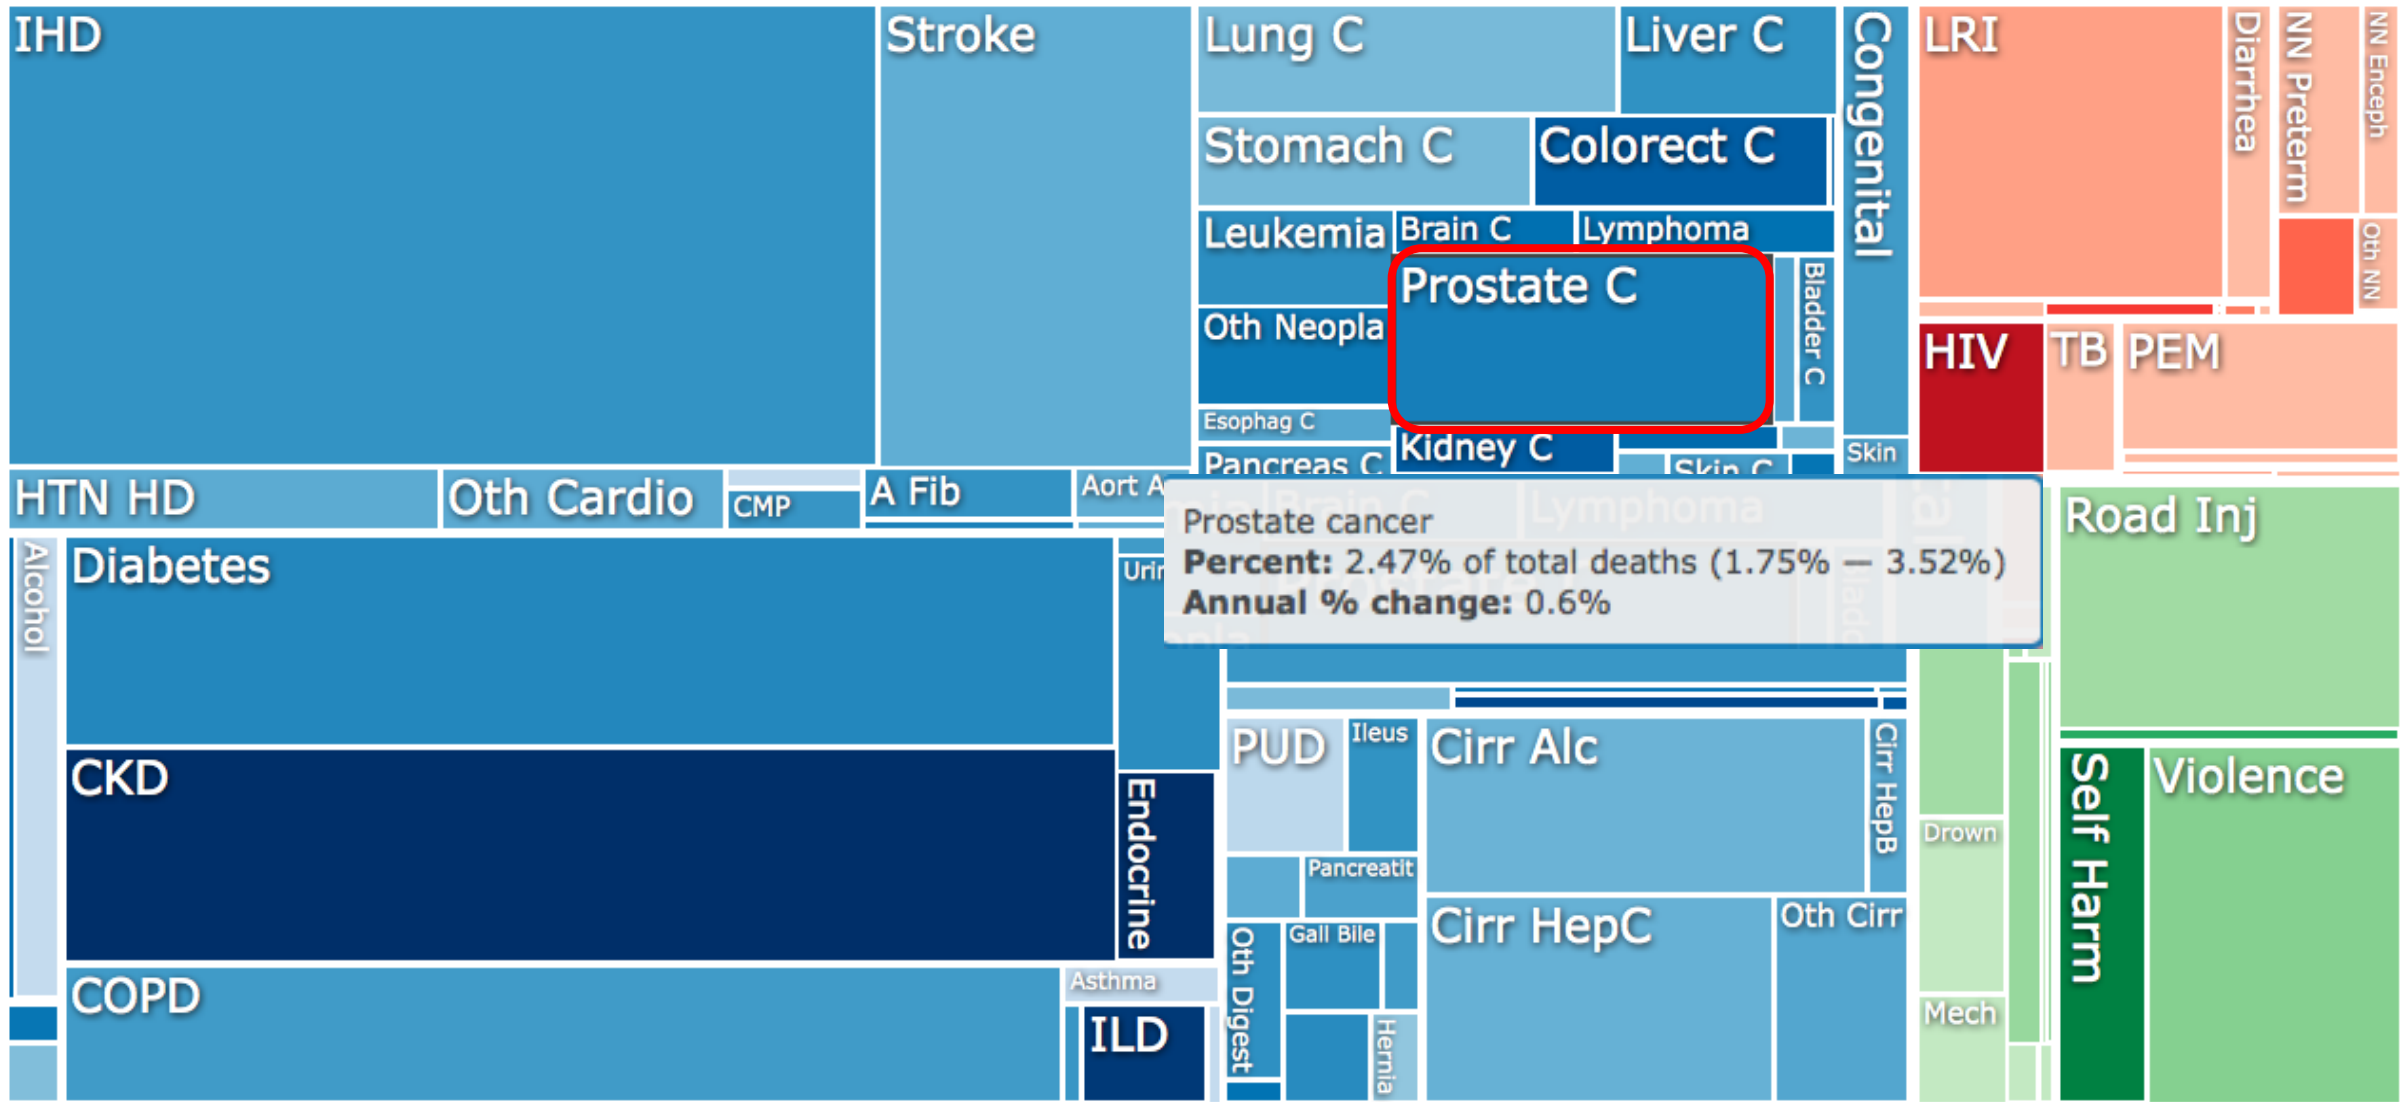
IHD

Stroke

Lung C

Liver C

Congenital

LRI

Diarrhea

NN Preterm

NN Enceph

Oth NN

Stomach C

Colorect C

Leukemia

Brain C

Lymphoma

Prostate C

Bladder C

Oth Neopla

Esophag C

Kidney C

Pancreas C

Skin C

Skin

HIV

TB

PEM

HTN HD

Oth Cardio

CMP

A Fib

Aort A

Prostate cancer
**Percent:** 2.47% of total deaths (1.75% — 3.52%)
**Annual % change:** 0.6%

Road Inj

Alcohol

Diabetes

Urin

CKD

Endocrine

PUD

Ileus

Cirr Alc

Cirr HepB

Pancreatit

Drown

Self Harm

Violence

COPD

Asthma

ILD

Oth Digest

Gall Bile

Hernia

Cirr HepC

Oth Cirr

Mech